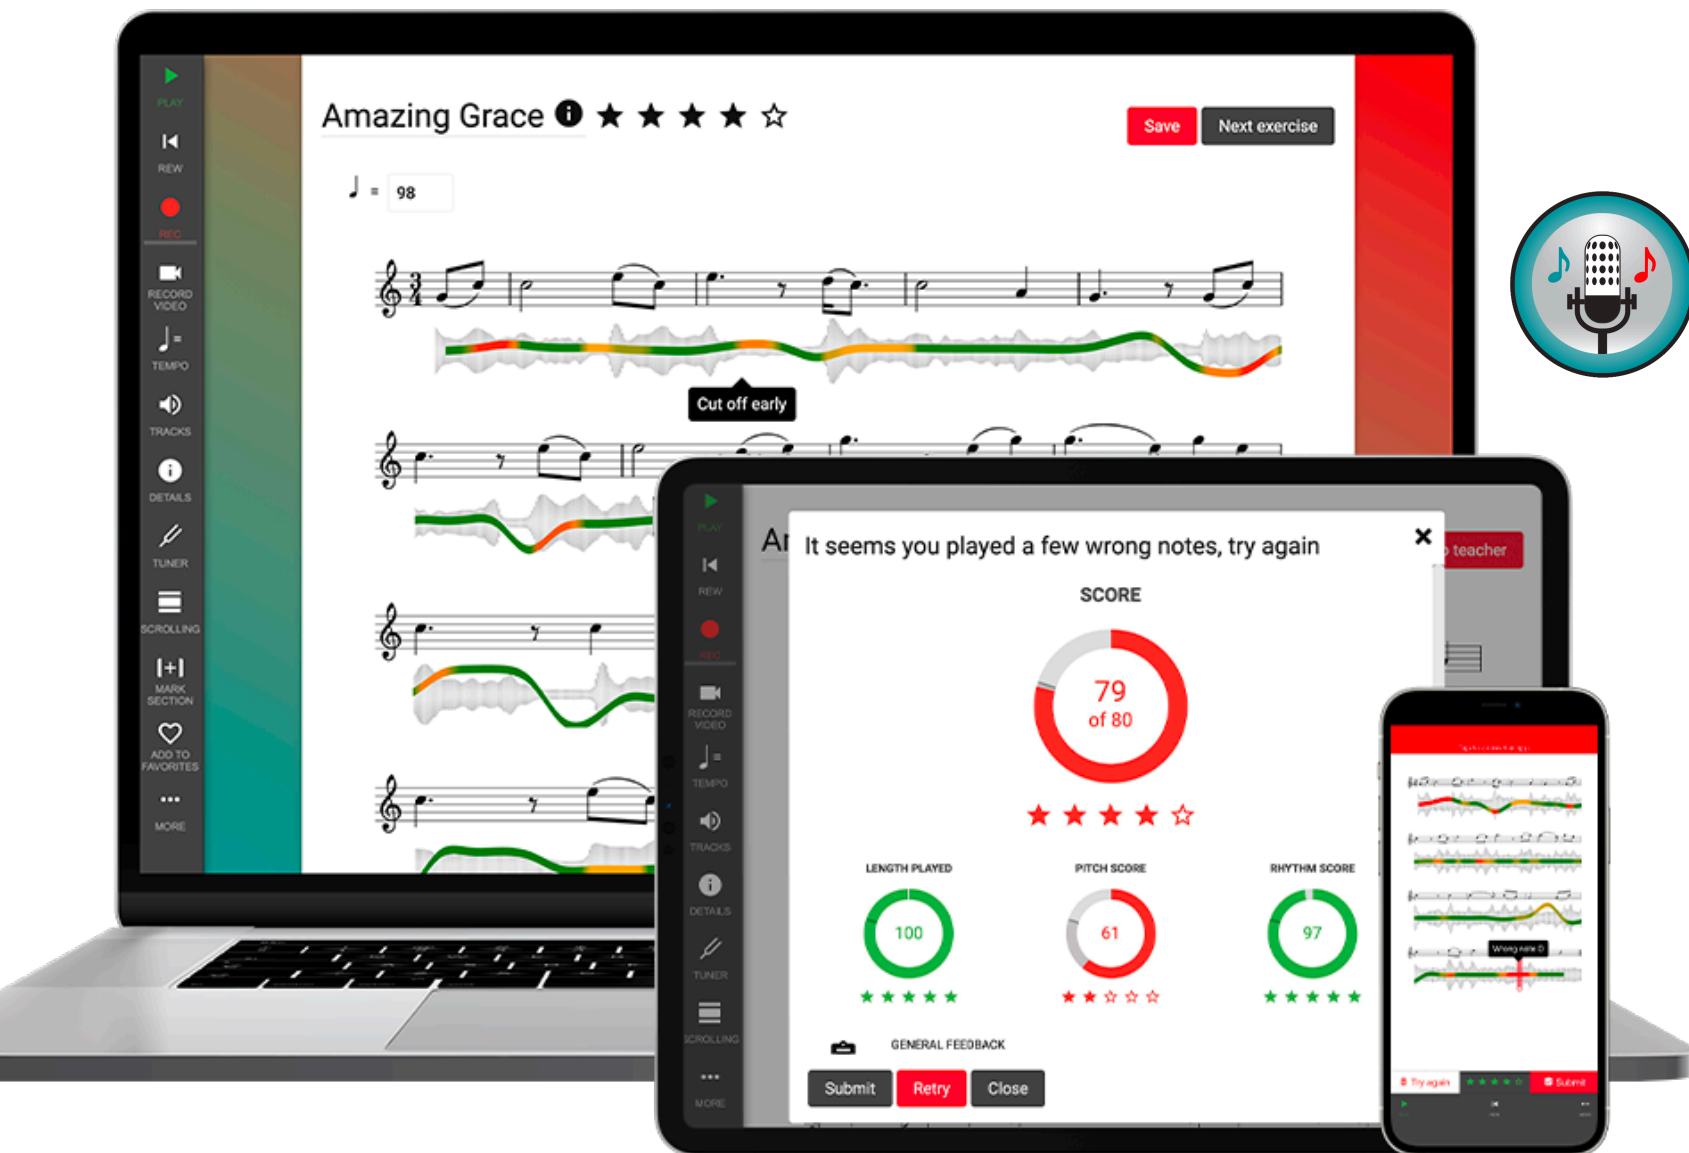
PLAY
REW
REC
RECORD VIDEO
TEMPO
TRACKS
DETAILS
TUNER
SCROLLING
MARK SECTION
ADD TO FAVORITES
MORE

Amazing Grace ★ ★ ★ ★ ☆

Save Next exercise

♩ = 98

Cut off early

PLAY
REW
REC
RECORD VIDEO
TEMPO
TRACKS
DETAILS
TUNER
SCROLLING
MORE

Ar

It seems you played a few wrong notes, try again ×

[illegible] teacher

SCORE

79
of 80

★ ★ ★ ★ ☆

LENGTH PLAYED
100
★ ★ ★ ★ ★

PITCH SCORE
61
★ ★ ☆ ☆ ☆

RHYTHM SCORE
97
★ ★ ★ ★ ★

GENERAL FEEDBACK

Submit Retry Close

Wrong note D

Try again ★ ★ ★ ★ ★ Submit